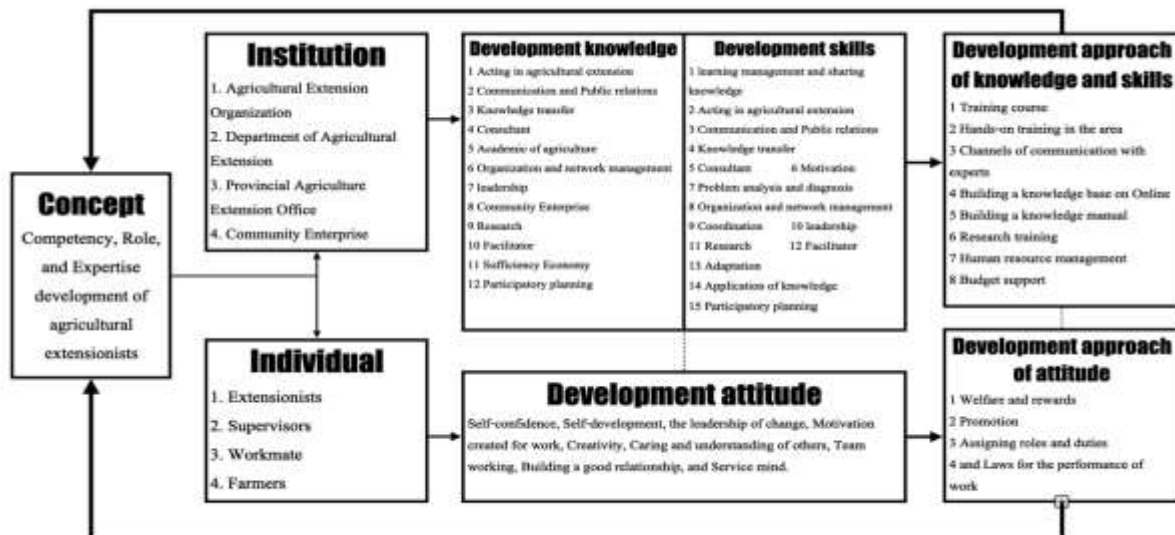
Concept

Competency, Role, and Expertise development of agricultural extensionists

Institution

1. Agricultural Extension Organization
2. Department of Agricultural Extension
3. Provincial Agriculture Extension Office
4. Community Enterprise

Individual

1. Extensionists
2. Supervisors
3. Workmate
4. Farmers

Development knowledge

1 Acting in agricultural extension
2 Communication and Public relations
3 Knowledge transfer
4 Consultant
5 Academic of agriculture
6 Organization and network management
7 leadership
8 Community Enterprise
9 Research
10 Facilitator
11 Sufficiency Economy
12 Participatory planning

Development skills

1 learning management and sharing knowledge
2 Acting in agricultural extension
3 Communication and Public relations
4 Knowledge transfer
5 Consultant 6 Motivation
7 Problem analysis and diagnosis
8 Organization and network management
9 Coordination 10 leadership
11 Research 12 Facilitator
13 Adaptation
14 Application of knowledge
15 Participatory planning

Development attitude

Self-confidence, Self-development, the leadership of change, Motivation created for work, Creativity, Caring and understanding of others, Team working, Building a good relationship, and Service mind.

Development approach of knowledge and skills

1 Training course
2 Hands-on training in the area
3 Channels of communication with experts
4 Building a knowledge base on Online
5 Building a knowledge manual
6 Research training
7 Human resource management
8 Budget support

Development approach of attitude

1 Welfare and rewards
2 Promotion
3 Assigning roles and duties
4 and Laws for the performance of work